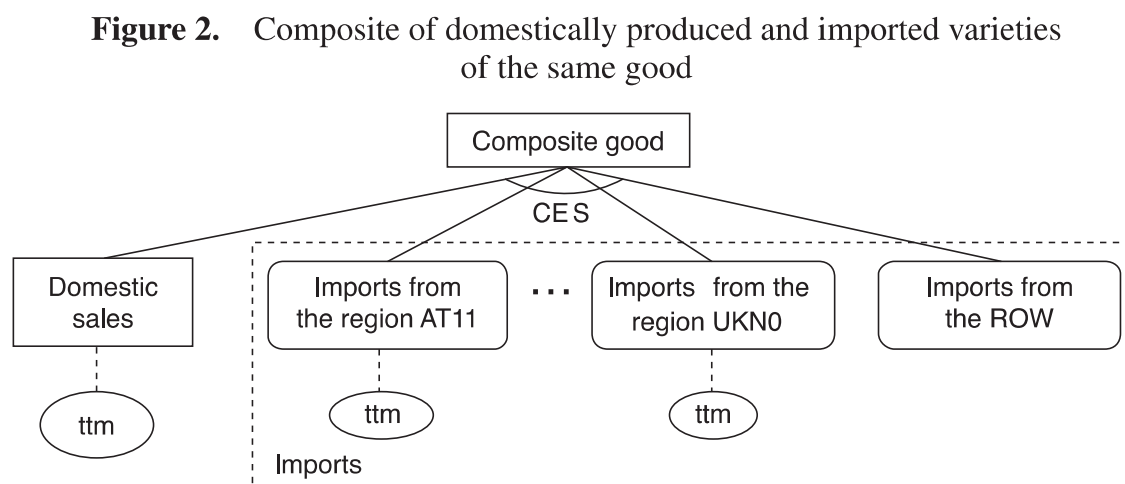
**Figure 2.** Composite of domestically produced and imported varieties of the same good

Composite good

CES

Domestic sales

ttm

Imports from the region AT11

ttm

...

Imports from the region UKN0

ttm

Imports from the ROW

Imports